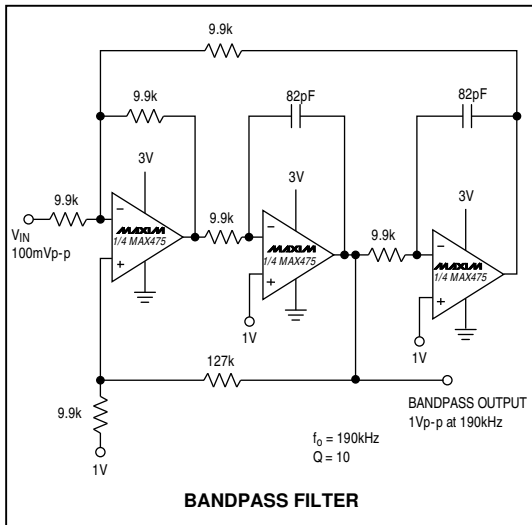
9.9k

9.9k

82pF

82pF

3V

3V

3V

9.9k

$V_{IN}$
100mVp-p

−
+
MAXIM
1/4 MAX475

9.9k

−
+
MAXIM
1/4 MAX475

9.9k

−
+
MAXIM
1/4 MAX475

1V

1V

127k

9.9k

1V

BANDPASS OUTPUT
1Vp-p at 190kHz

$f_o$ = 190kHz
Q = 10

BANDPASS FILTER